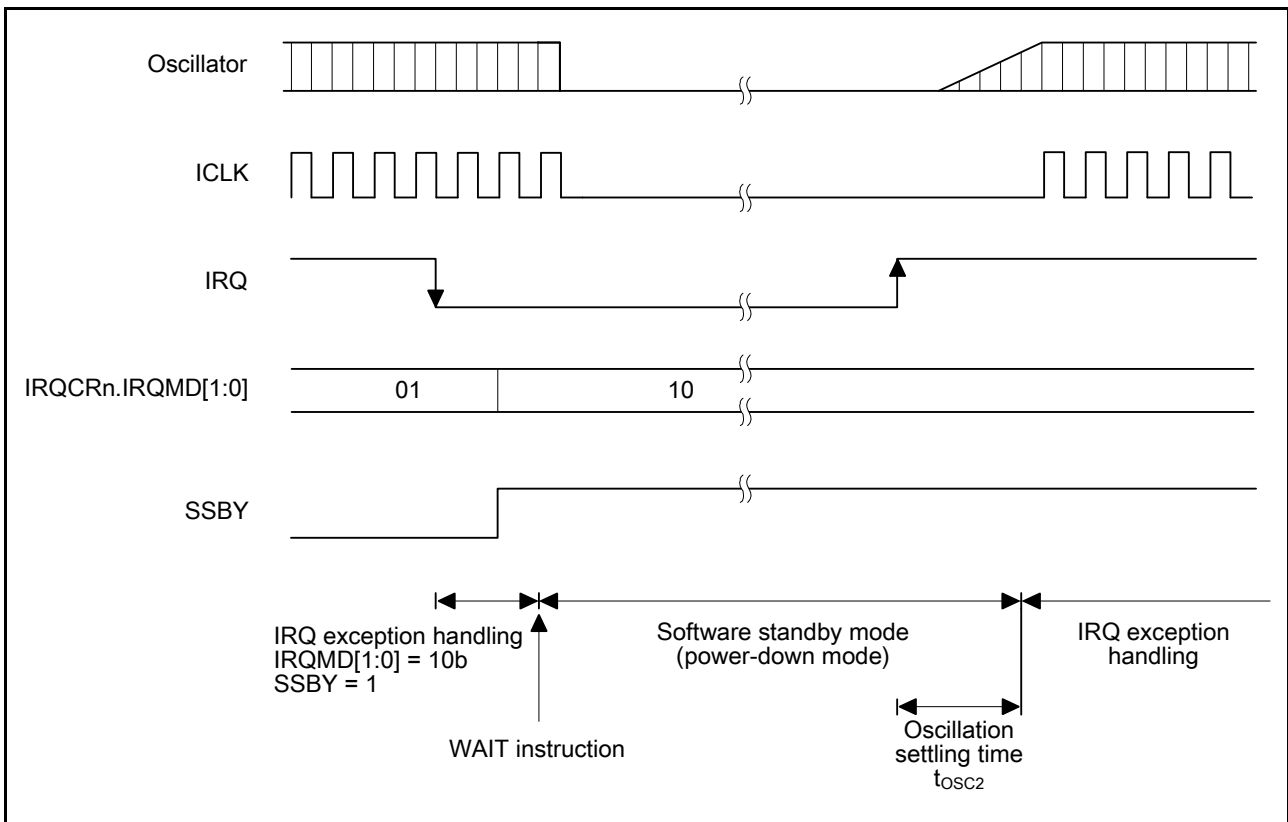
Oscillator

ICLK

IRQ

IRQCRn.IRQMD[1:0]

01

10

SSBY

IRQ exception handling
IRQMD[1:0] = 10b
SSBY = 1

WAIT instruction

Software standby mode
(power-down mode)

Oscillation
settling time
$t_{OSC2}$

IRQ exception
handling